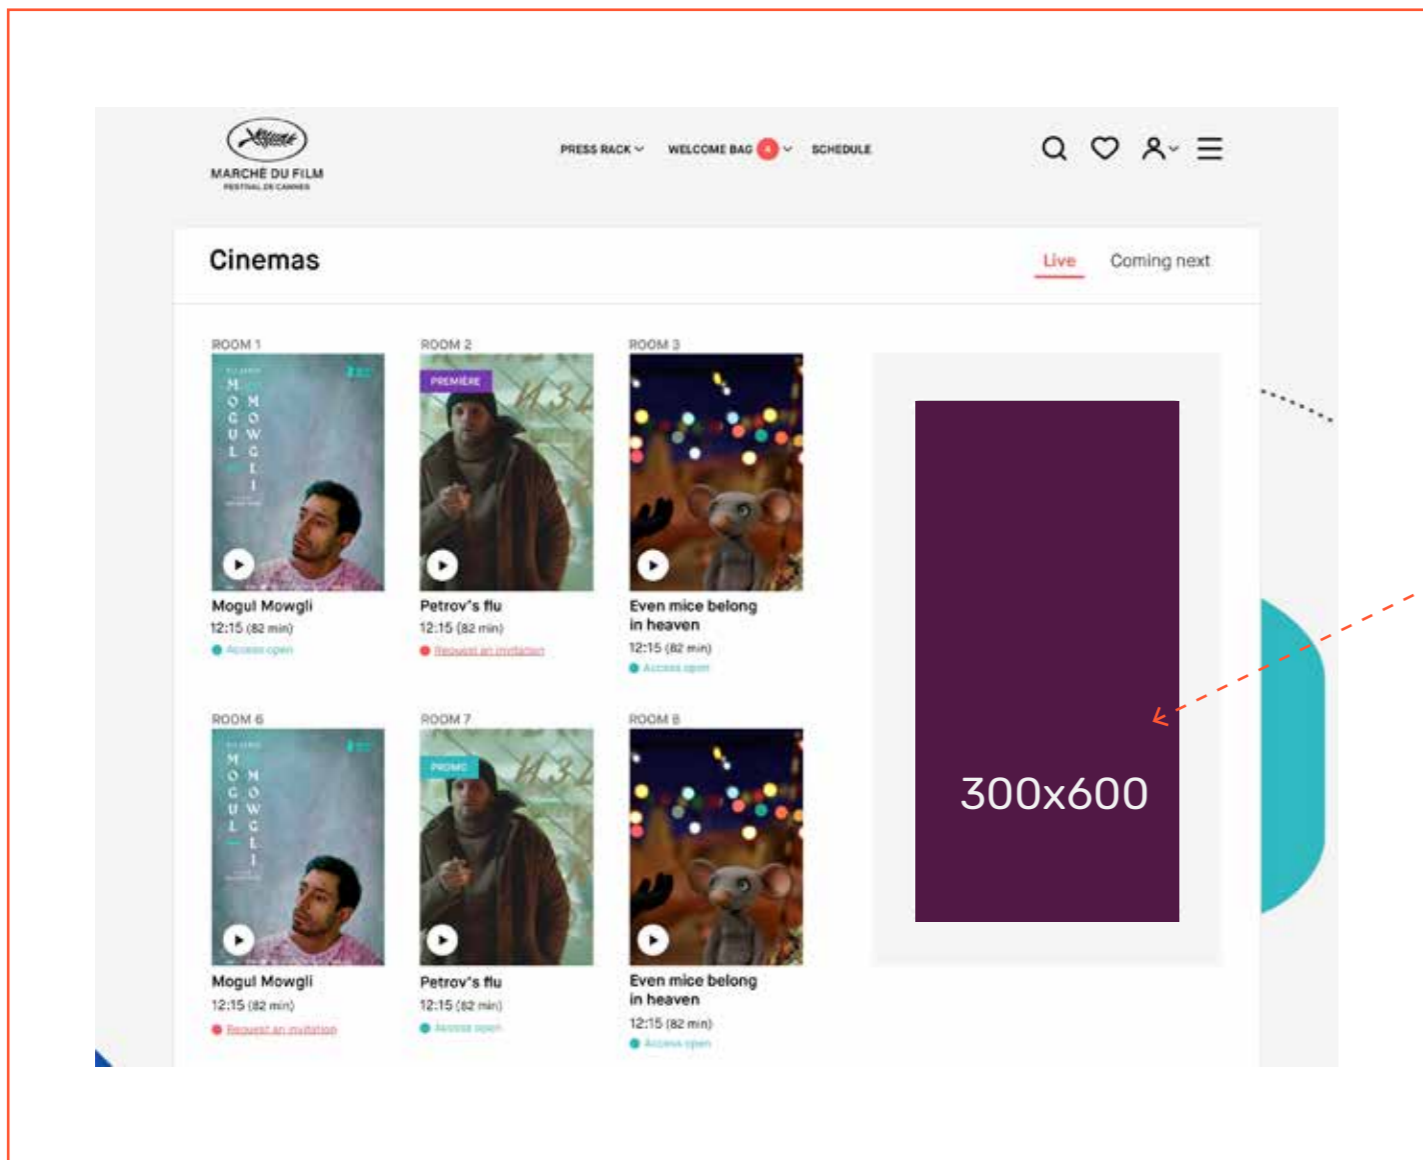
MARCHÉ DU FILM
FESTIVAL DE CANNES

PRESS RACK
WELCOME BAG 4
SCHEDULE

Cinemas

Live
Coming next

ROOM 1
MOGUL MOWGLI
Mogul Mowgli
12:15 (82 min)
Access open

ROOM 2
PREMIÈRE
Petrov's flu
12:15 (82 min)
Request an invitation

ROOM 3
Even mice belong in heaven
12:15 (82 min)
Access open

ROOM 6
MOGUL MOWGLI
Mogul Mowgli
12:15 (82 min)
Request an invitation

ROOM 7
PROMO
Petrov's flu
12:15 (82 min)
Access open

ROOM 8
Even mice belong in heaven
12:15 (82 min)
Access open

300x600